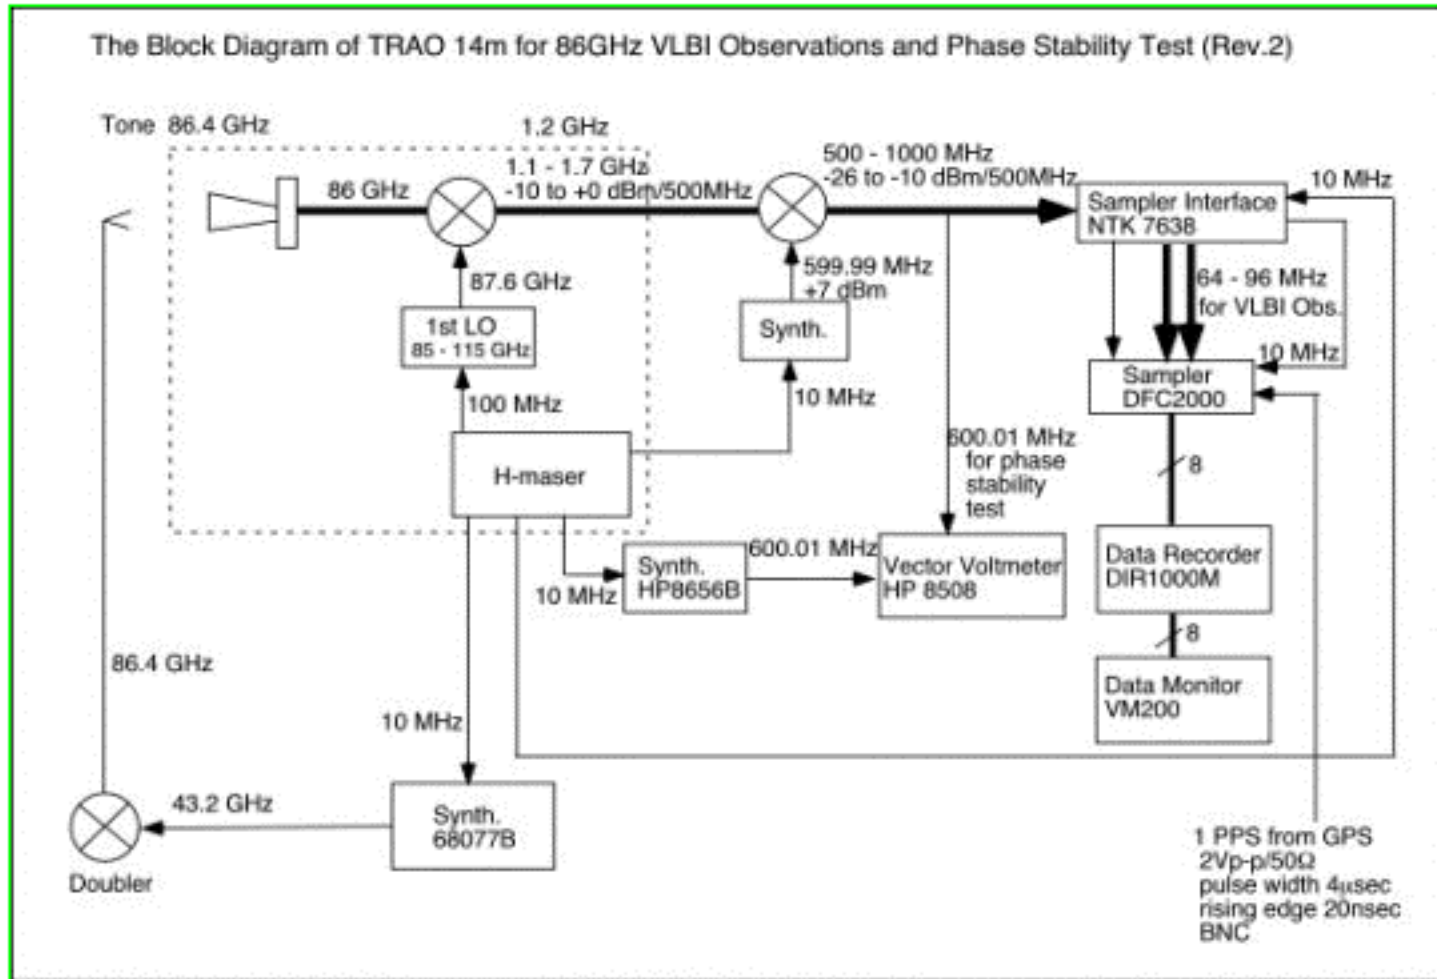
The Block Diagram of TRAO 14m for 86GHz VLBI Observations and Phase Stability Test (Rev.2)

Tone 86.4 GHz

1.2 GHz

86 GHz

1.1 - 1.7 GHz
-10 to +0 dBm/500MHz

500 - 1000 MHz
-26 to -10 dBm/500MHz

Sampler Interface
NTK 7638

10 MHz

87.6 GHz

599.99 MHz
+7 dBm

64 - 96 MHz
for VLBI Obs.

1st LO
85 - 115 GHz

Synth.

10 MHz

Sampler
DFC2000

100 MHz

10 MHz

H-maser

600.01 MHz
for phase
stability
test

8

Data Recorder
DIR1000M

Synth.
HP8656B

600.01 MHz

Vector Voltmeter
HP 8508

10 MHz

8

86.4 GHz

Data Monitor
VM200

10 MHz

43.2 GHz

Synth.
68077B

Doubler

1 PPS from GPS
2Vp-p/50Ω
pulse width 4μsec
rising edge 20nsec
BNC